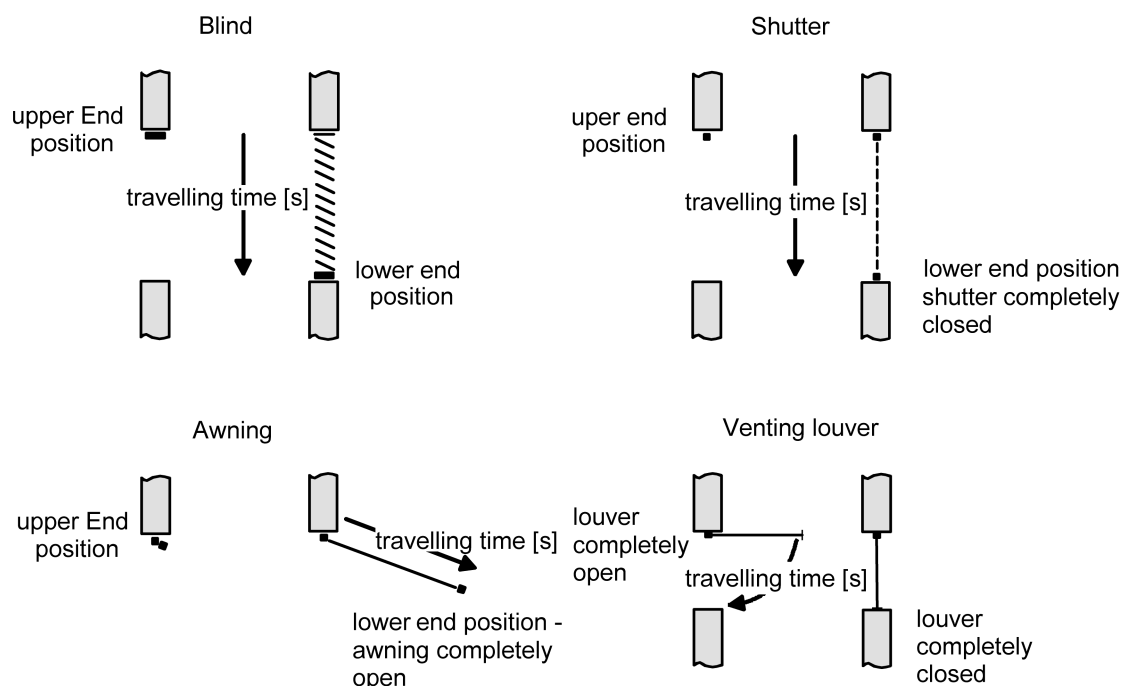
Blind

upper End position

travelling time [s]

lower end position

Shutter

uper end position

travelling time [s]

lower end position shutter completely closed

Awning

upper End position

travelling time [s]

lower end position - awning completely open

Venting louver

louver completely open

travelling time [s]

louver completely closed